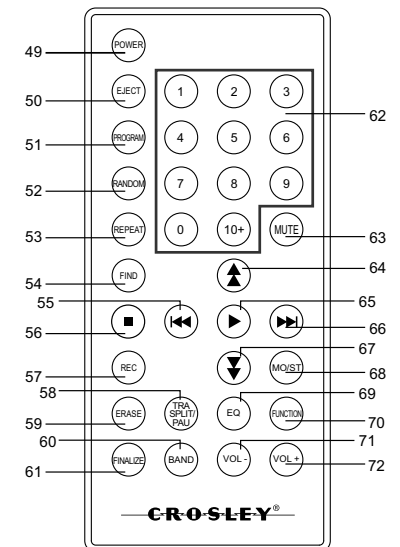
49 POWER
50 EJECT
51 PROGRAM
52 RANDOM
53 REPEAT
54 FIND
55
56
57 REC
58 TRA SPLIT/ PAU
59 ERASE
60 BAND
61 FINALIZE

1 2 3
4 5 6
7 8 9
0 10+
62
MUTE 63
64
65
66
67
MO/ST 68
EQ 69
FUNCTION 70
VOL - 71
VOL + 72

CROSLEY®